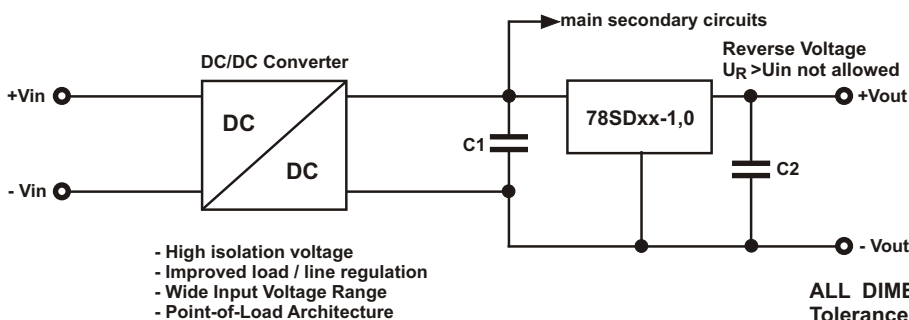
main secondary circuits

DC/DC Converter

Reverse Voltage
$U_R$ >Uin not allowed

+Vin

DC

DC

- Vin

C1

78SDxx-1,0

C2

+Vout

- Vout

- High isolation voltage
- Improved load / line regulation
- Wide Input Voltage Range
- Point-of-Load Architecture

ALL DIME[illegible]
Tolerance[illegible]